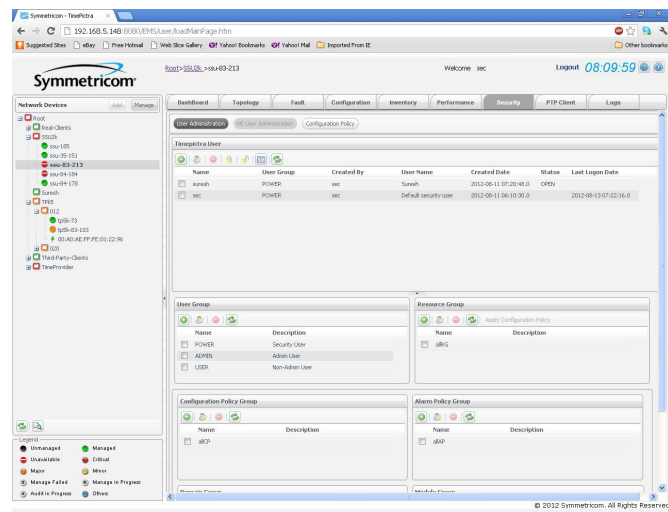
Symmetricom - TimePictra ×

192.168.5.148:8080/EMS/user/loadMainPage.htm

Suggested Sites | eBay | Free Hotmail | Web Slice Gallery | Yahoo! Bookmarks | Yahoo! Mail | Imported From IE | Other bookmarks

Symmetricom®

Root>SSU2k >ssu-83-213

Welcome sec

Logout 08:09:59

Network Devices Add Manage

Root
Real-Clients
SSU2k
ssu-185
ssu-35-151
ssu-83-213
ssu-84-184
ssu-84-178
Suresh
TP5
012
tp5k-73
tp5k-83-103
00:A0:AE:FF:FE:01:22:96
020
Third-Party-Clients
TimeProvider

Legend
Unmanaged | Managed
Unavailable | Critical
Major | Minor
Manage Failed | Manage in Progress
Audit in Progress | Others

DashBoard | Topology | Fault | Configuration | Inventory | Performance | Security | PTP Client | Logs

User Administration | NE User Administration | Configuration Policy

Timepictra User

| | Name | User Group | Created By | User Name | Created Date | Status | Last Logon Date |
|---|---|---|---|---|---|---|---|
| | suresh | POWER | sec | Suresh | 2012-08-11 07:20:48.0 | OPEN | |
| | sec | POWER | sec | Default security user | 2012-08-11 06:10:30.0 | | 2012-08-13 07:22:16.0 |

User Group

| | Name | Description |
|---|---|---|
| | POWER | Security User |
| | ADMIN | Admin User |
| | USER | Non-Admin User |

Resource Group

Apply Configuration Policy

| | Name | Description |
|---|---|---|
| | allRG | |

Configuration Policy Group

| | Name | Description |
|---|---|---|
| | allCP | |

Alarm Policy Group

| | Name | Description |
|---|---|---|
| | allAP | |

Domain Group

Module Group

© 2012 Symmetricom. All Rights Reserved